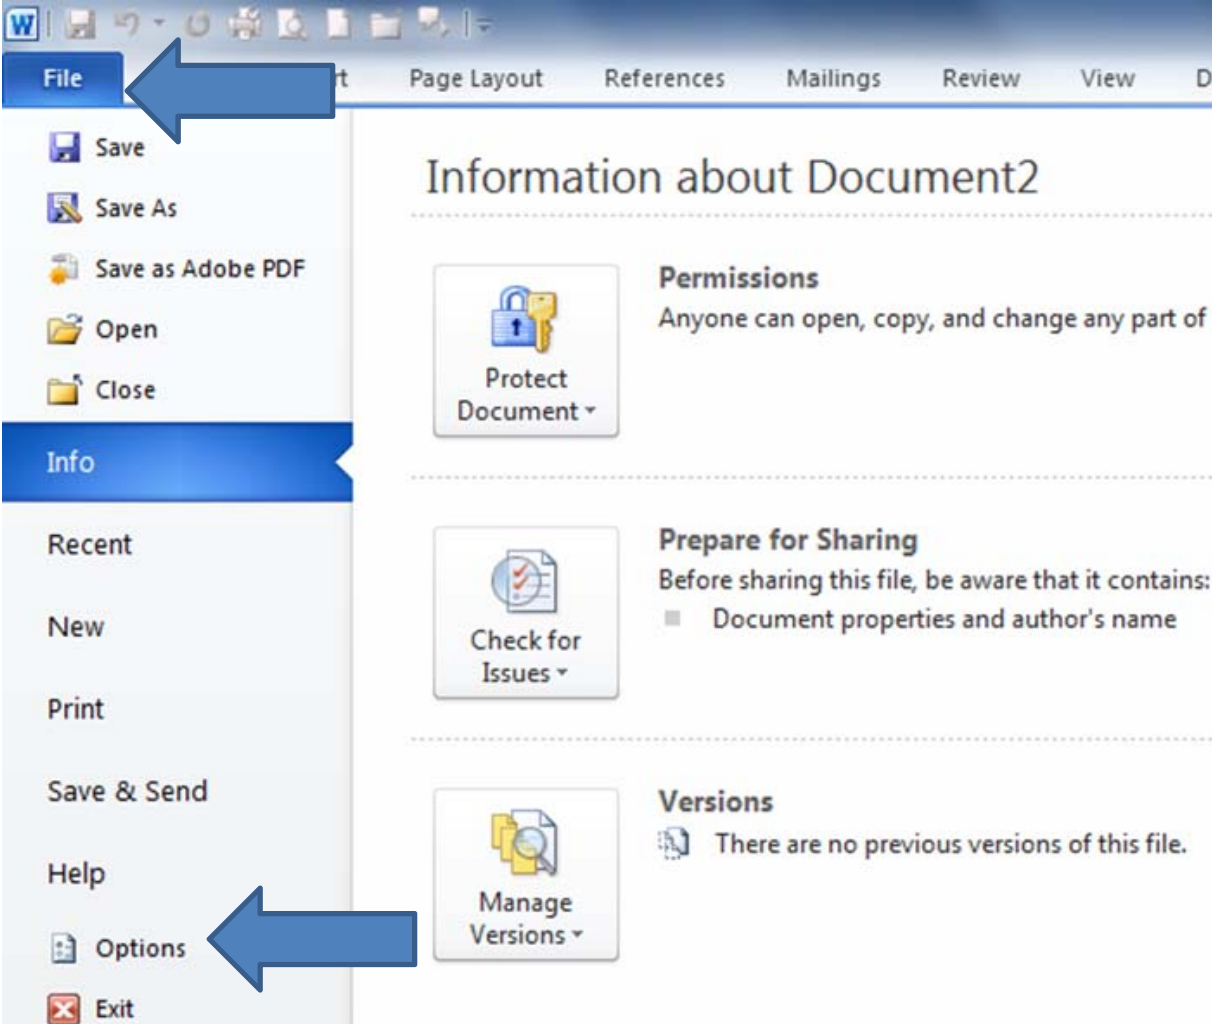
File
t
Page Layout
References
Mailings
Review
View
D

Save
Save As
Save as Adobe PDF
Open
Close
Info
Recent
New
Print
Save & Send
Help
Options
Exit

Information about Document2

Protect Document

Permissions
Anyone can open, copy, and change any part of

Check for Issues

Prepare for Sharing
Before sharing this file, be aware that it contains:
Document properties and author's name

Manage Versions

Versions
There are no previous versions of this file.